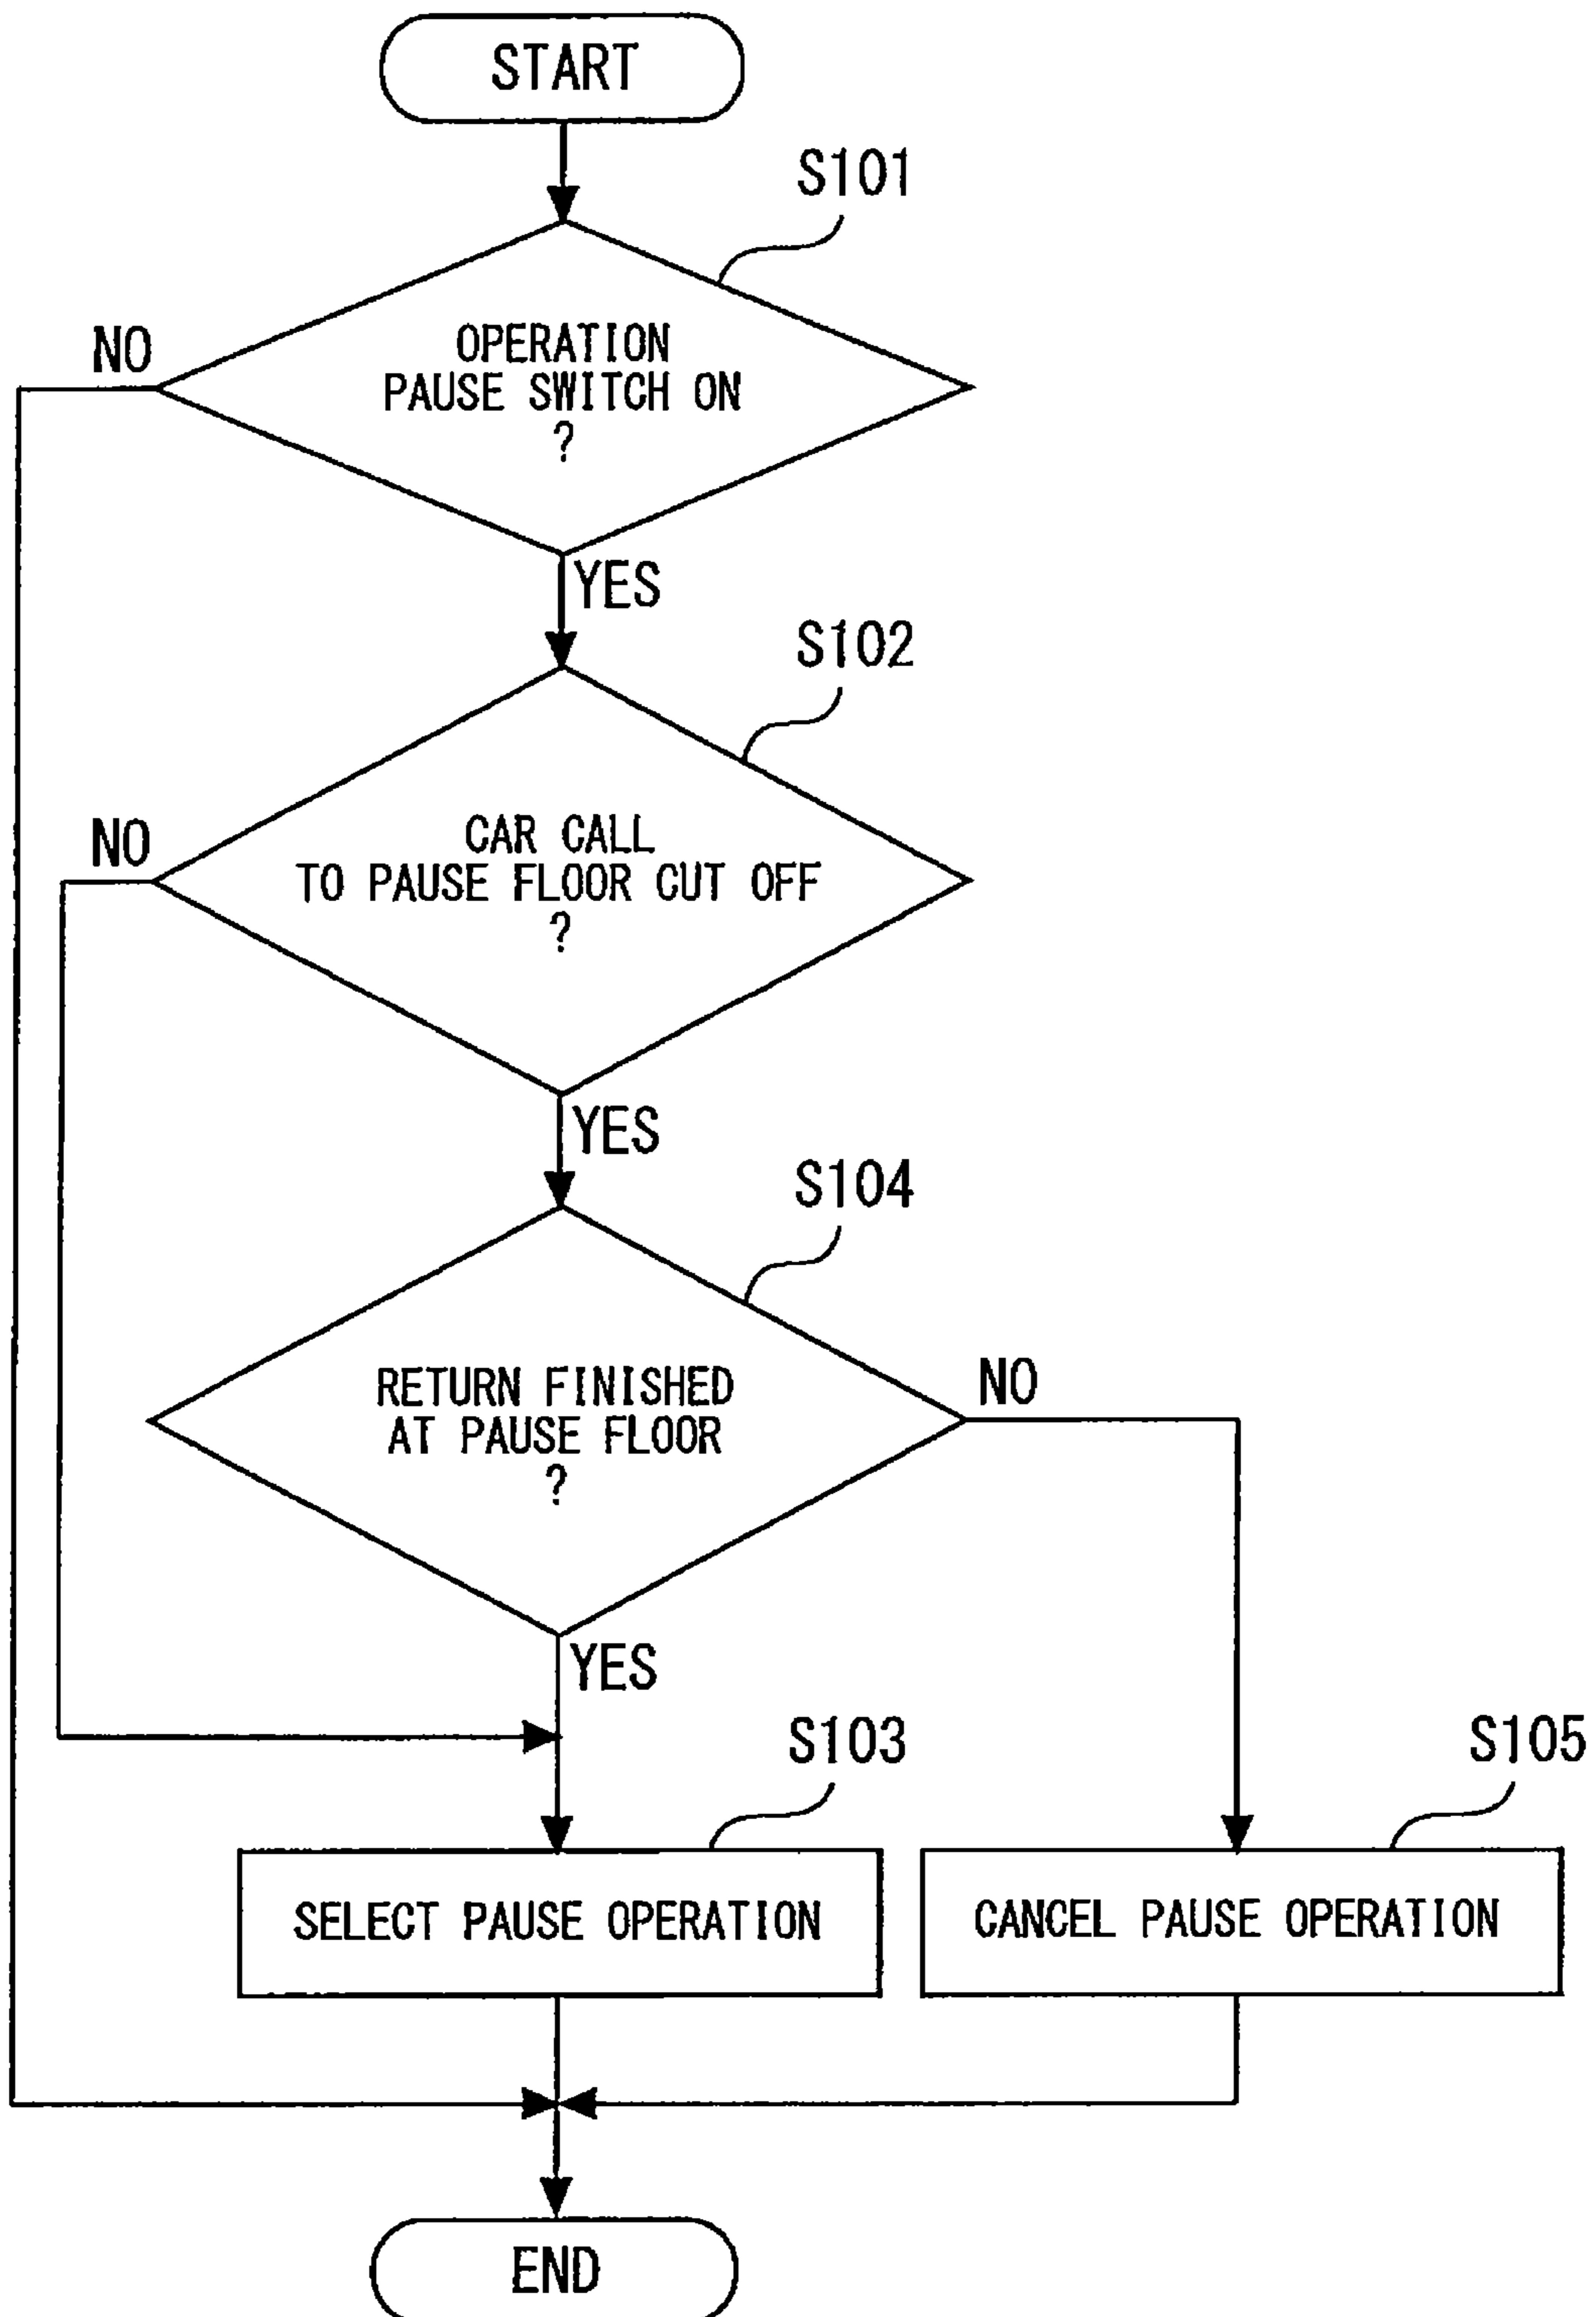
START

S101

NO

OPERATION PAUSE SWITCH ON ?

YES

S102

NO

CAR CALL TO PAUSE FLOOR CUT OFF ?

YES

S104

RETURN FINISHED AT PAUSE FLOOR ?

NO

YES

S103

S105

SELECT PAUSE OPERATION

CANCEL PAUSE OPERATION

END